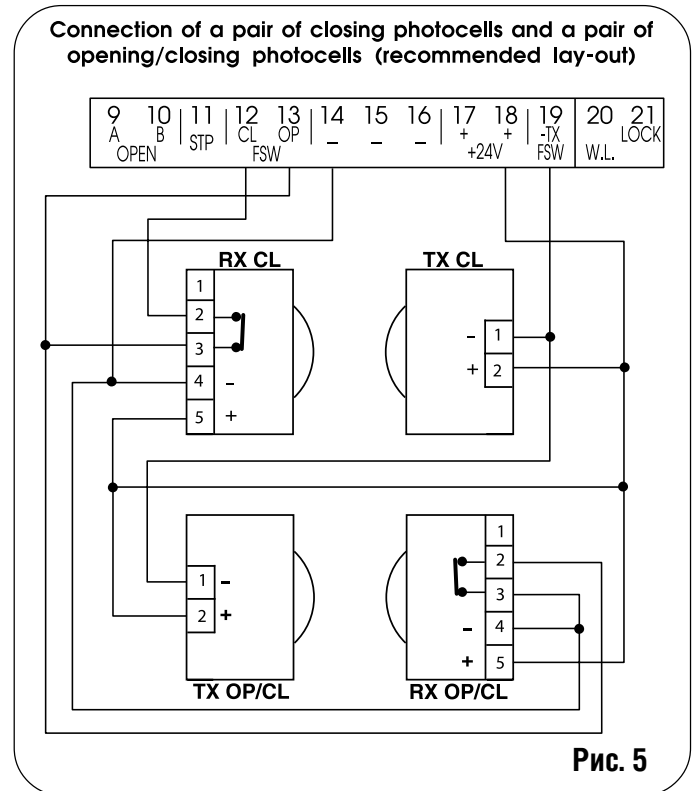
Connection of a pair of closing photocells and a pair of opening/closing photocells (recommended lay-out)

9 A
10 B
OPEN
11 STP
12 CL
13 OP
FSW
14 –
15 –
16 –
17 +
18 +
+24V
19 -TX FSW
20 W.L.
21 LOCK

RX CL
1
2
3
4 –
5 +

TX CL
– 1
+ 2

TX OP/CL
1 –
2 +

RX OP/CL
1
2
3
– 4
+ 5

Рис. 5